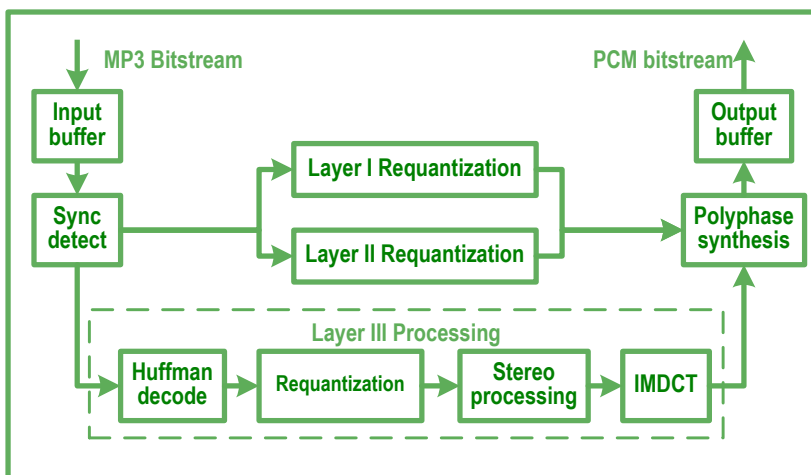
MP3 Bitstream

PCM bitstream

Input buffer

Output buffer

Sync detect

Layer I Requantization

Layer II Requantization

Polyphase synthesis

Layer III Processing

Huffman decode

Requantization

Stereo processing

IMDCT